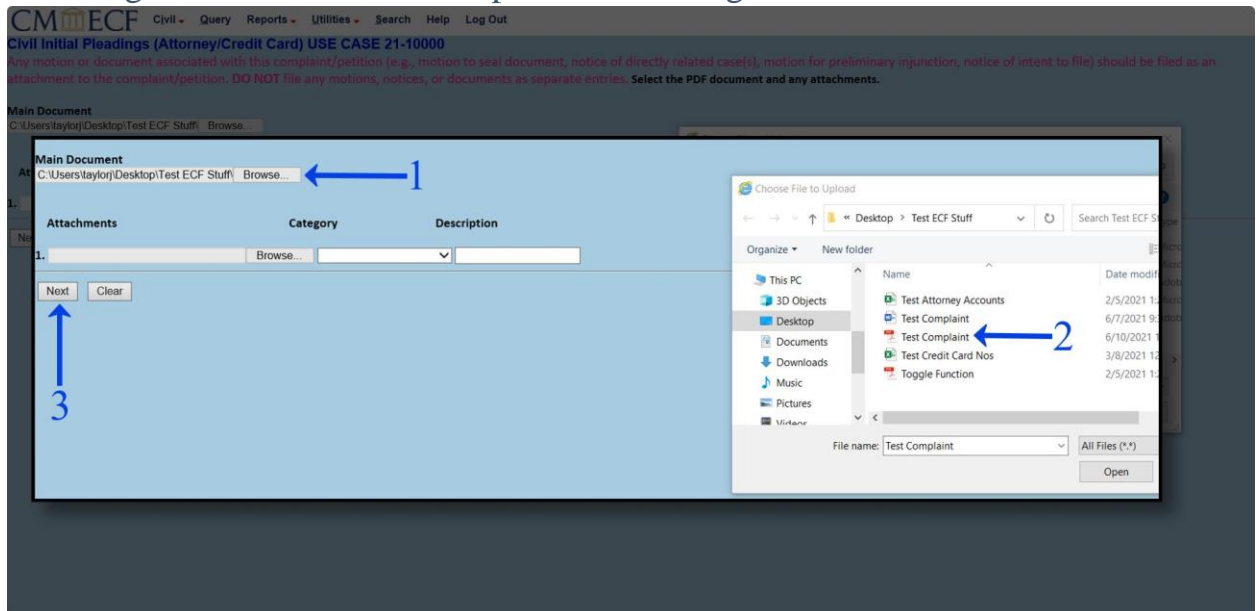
CM/ECF Civil Query Reports Utilities Search Help Log Out

Civil Initial Pleadings (Attorney/Credit Card) USE CASE 21-10000

Any motion or document associated with this complaint/petition (e.g., motion to seal document, notice of directly related case(s), motion for preliminary injunction, notice of intent to file) should be filed as an attachment to the complaint/petition. DO NOT file any motions, notices, or documents as separate entries. Select the PDF document and any attachments.

Main Document
C:\Users\taylorj\Desktop\Test ECF Stuff\ Browse...

Main Document
C:\Users\taylorj\Desktop\Test ECF Stuff\ Browse...

1

| Attachments | Category | Description |
|---|---|---|
| 1. Browse... | | |

Next Clear

3

Choose File to Upload

« Desktop > Test ECF Stuff

Search Test ECF St

Organize New folder

This PC
3D Objects
Desktop
Documents
Downloads
Music
Pictures
Videos

| Name | Date modif |
|---|---|
| Test Attorney Accounts | 2/5/2021 1 |
| Test Complaint | 6/7/2021 9 |
| Test Complaint | 6/10/2021 |
| Test Credit Card Nos | 3/8/2021 12 |
| Toggle Function | 2/5/2021 1 |

2

File name: Test Complaint

All Files (*.*)

Open